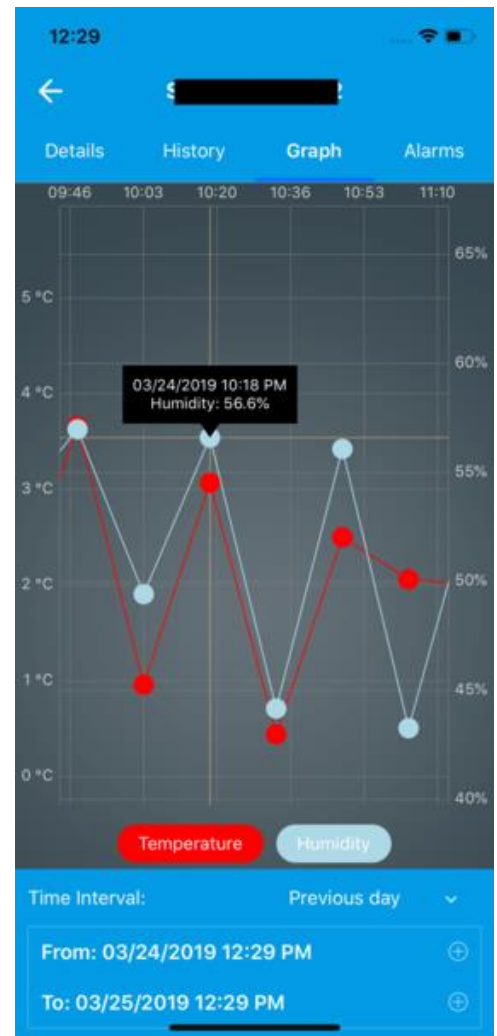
12:29

S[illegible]2

Details History Graph Alarms

09:46 10:03 10:20 10:36 10:53 11:10

5 °C
4 °C
3 °C
2 °C
1 °C
0 °C

65%
60%
55%
50%
45%
40%

03/24/2019 10:18 PM
Humidity: 56.6%

Temperature Humidity

Time Interval: Previous day

From: 03/24/2019 12:29 PM

To: 03/25/2019 12:29 PM